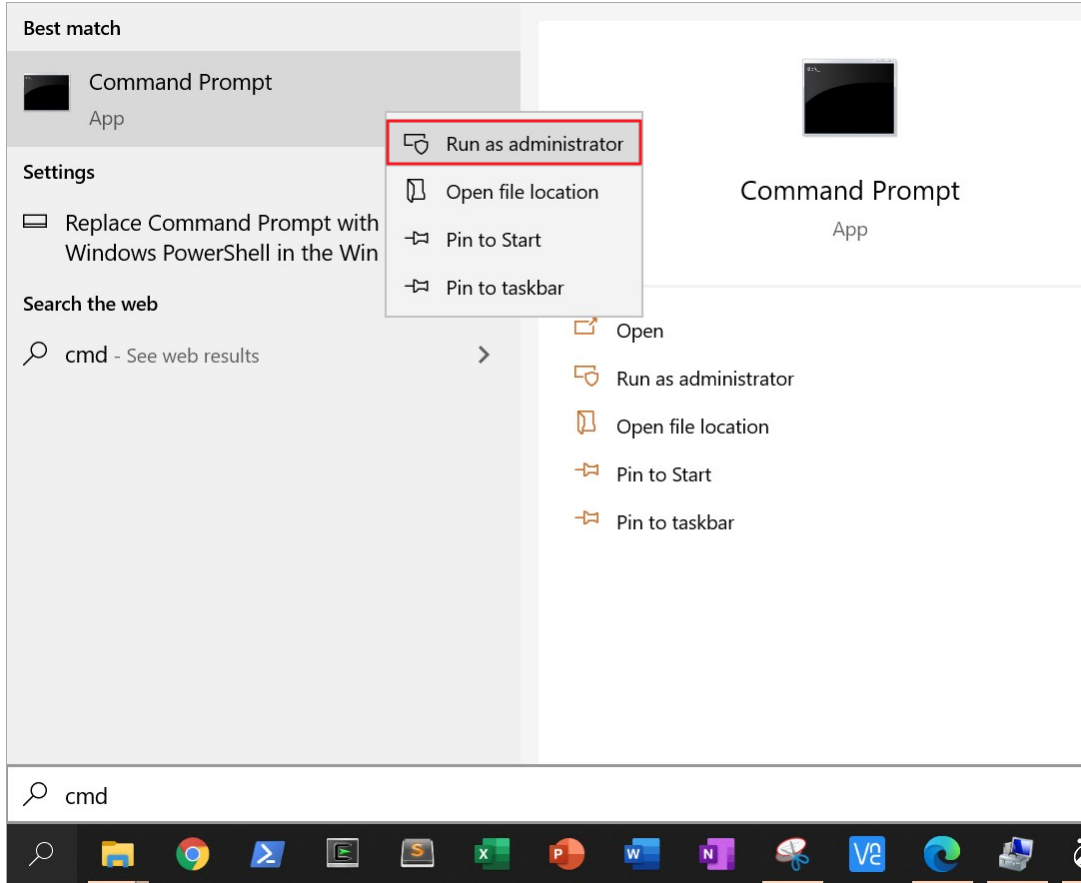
Best match

Command Prompt
App

Run as administrator
Open file location
Pin to Start
Pin to taskbar

Settings

Replace Command Prompt with Windows PowerShell in the Win

Search the web

cmd - See web results

Command Prompt
App

Open
Run as administrator
Open file location
Pin to Start
Pin to taskbar

cmd